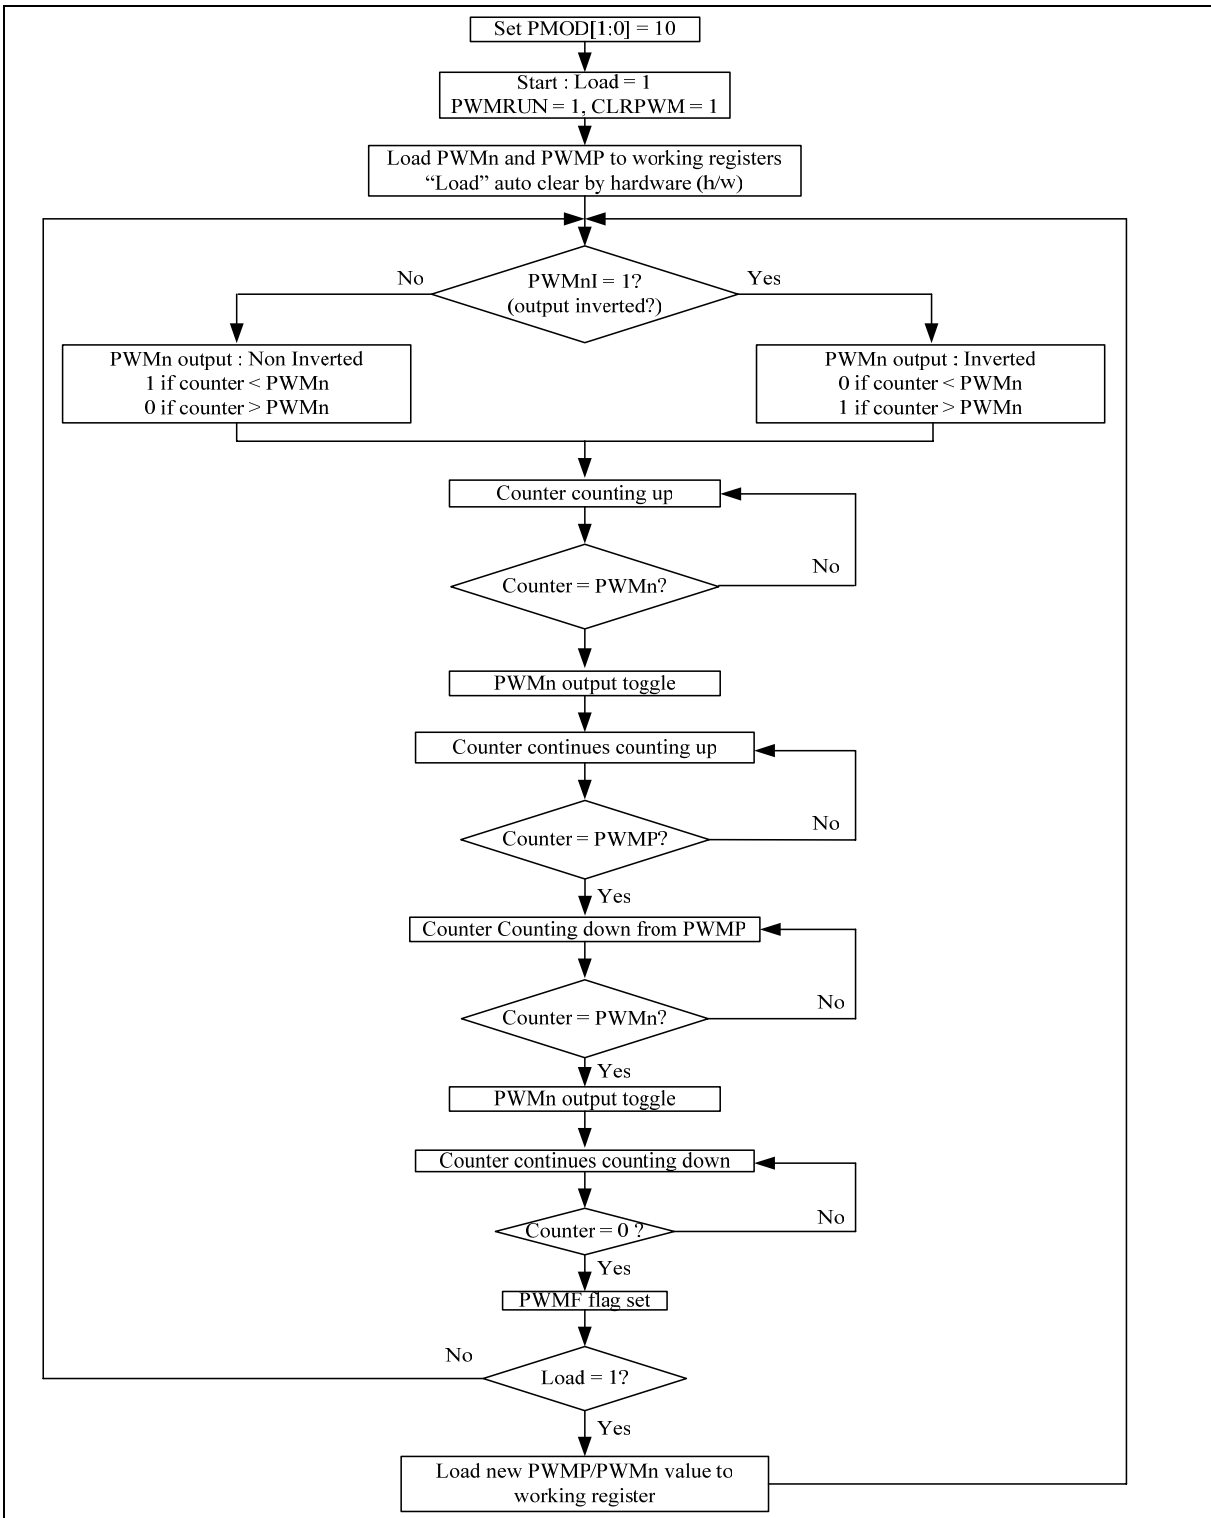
Set PMOD[1:0] = 10

Start : Load = 1
PWMRUN = 1, CLRPWM = 1

Load PWMn and PWMP to working registers
"Load" auto clear by hardware (h/w)

No

PWMnI = 1?
(output inverted?)

Yes

PWMn output : Non Inverted
1 if counter < PWMn
0 if counter > PWMn

PWMn output : Inverted
0 if counter < PWMn
1 if counter > PWMn

Counter counting up

Counter = PWMn?

No

PWMn output toggle

Counter continues counting up

Counter = PWMP?

No

Yes

Counter Counting down from PWMP

Counter = PWMn?

No

Yes

PWMn output toggle

Counter continues counting down

Counter = 0 ?

No

Yes

PWMF flag set

No

Load = 1?

Yes

Load new PWMP/PWMn value to working register